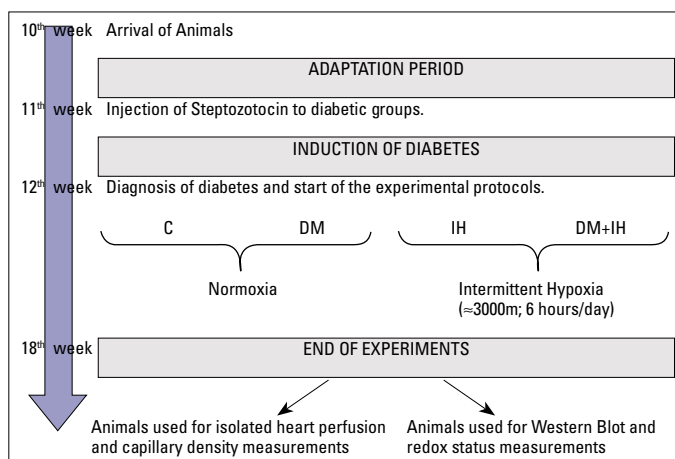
10$^{th}$ week Arrival of Animals

ADAPTATION PERIOD

11$^{th}$ week Injection of Steptozotocin to diabetic groups.

INDUCTION OF DIABETES

12$^{th}$ week Diagnosis of diabetes and start of the experimental protocols.

C DM IH DM+IH

Normoxia

Intermittent Hypoxia ($\approx$3000m; 6 hours/day)

18$^{th}$ week END OF EXPERIMENTS

Animals used for isolated heart perfusion and capillary density measurements

Animals used for Western Blot and redox status measurements